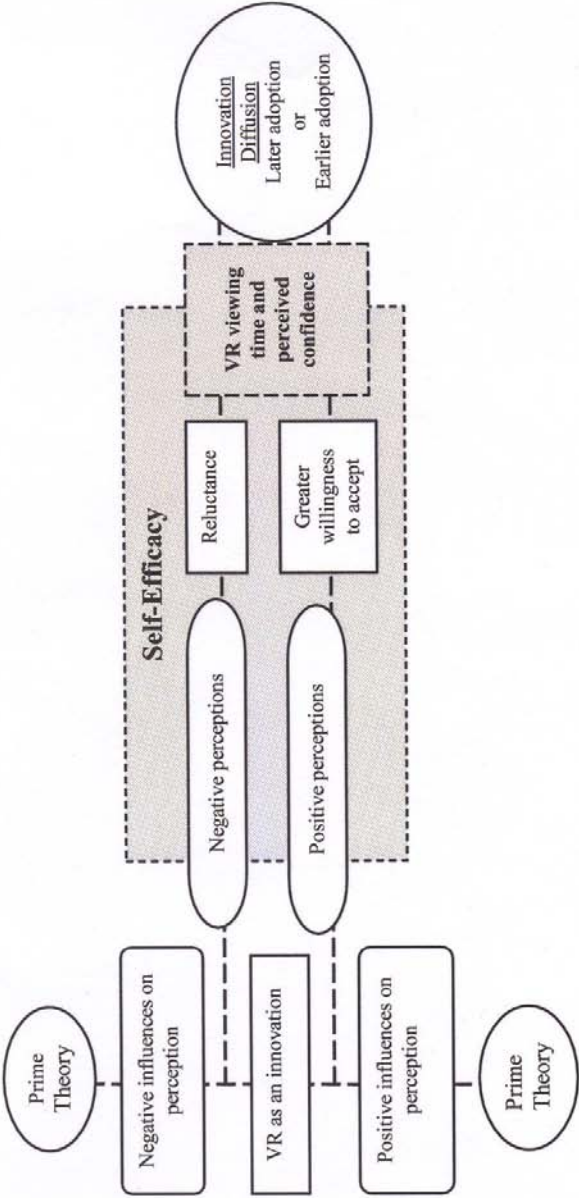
Prime Theory

Negative influences on perception

VR as an innovation

Positive influences on perception

Prime Theory

Self-Efficacy

Negative perceptions

Positive perceptions

Reluctance

Greater willingness to accept

VR viewing time and perceived confidence

Innovation Diffusion
Later adoption
or
Earlier adoption